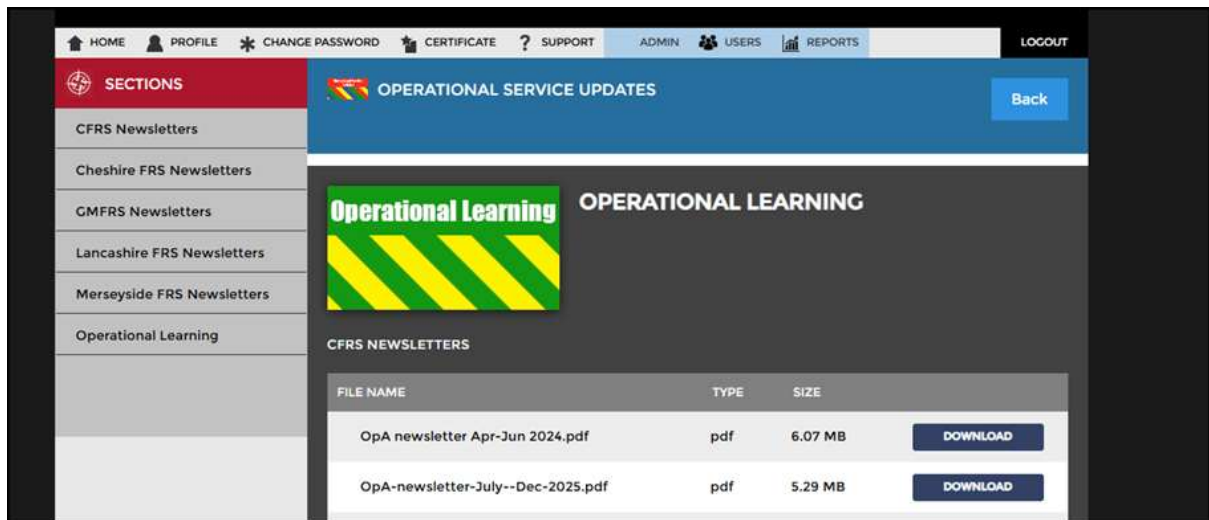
HOME PROFILE CHANGE PASSWORD CERTIFICATE SUPPORT ADMIN USERS REPORTS LOGOUT

SECTIONS

CFRS Newsletters

Cheshire FRS Newsletters

GMFRS Newsletters

Lancashire FRS Newsletters

Merseyside FRS Newsletters

Operational Learning

OPERATIONAL SERVICE UPDATES

Back

Operational Learning

OPERATIONAL LEARNING

CFRS NEWSLETTERS

| FILE NAME | TYPE | SIZE | |
|---|---|---|---|
| OpA newsletter Apr-Jun 2024.pdf | pdf | 6.07 MB | DOWNLOAD |
| OpA-newsletter-July--Dec-2025.pdf | pdf | 5.29 MB | DOWNLOAD |